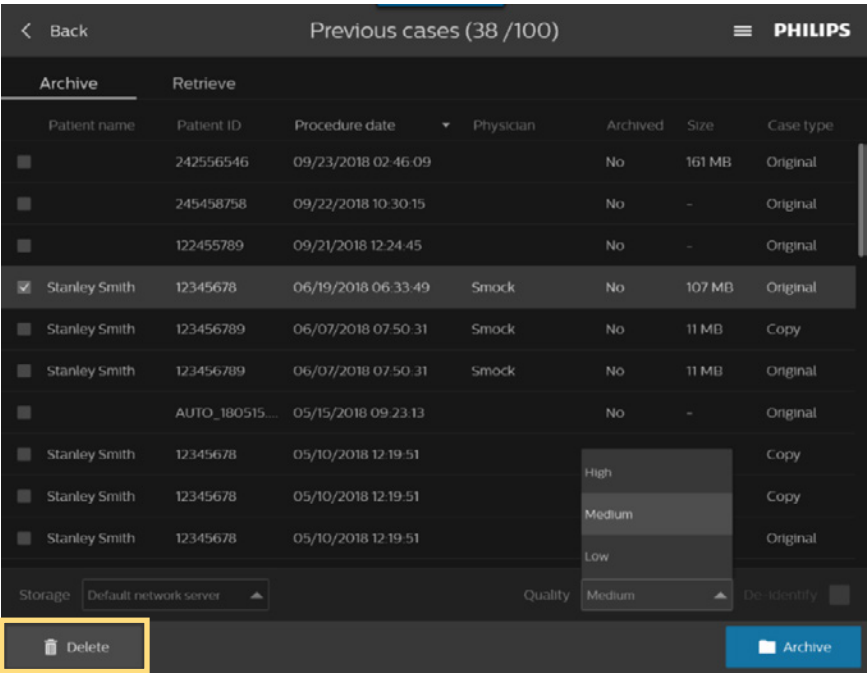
< Back

Previous cases (38 /100)

PHILIPS

Archive

Retrieve

| Patient name | Patient ID | Procedure date | Physician | Archived | Size | Case type |
|---|---|---|---|---|---|---|
| | 242556546 | 09/23/2018 02:46:09 | | No | 161 MB | Original |
| | 245458758 | 09/22/2018 10:30:15 | | No | - | Original |
| | 122455789 | 09/21/2018 12:24:45 | | No | - | Original |
| Stanley Smith | 12345678 | 06/19/2018 06:33:49 | Smock | No | 107 MB | Original |
| Stanley Smith | 123456789 | 06/07/2018 07:50:31 | Smock | No | 11 MB | Copy |
| Stanley Smith | 123456789 | 06/07/2018 07:50:31 | Smock | No | 11 MB | Original |
| | AUTO_180515... | 05/15/2018 09:23:13 | | No | - | Original |
| Stanley Smith | 12345678 | 05/10/2018 12:19:51 | | | | Copy |
| Stanley Smith | 12345678 | 05/10/2018 12:19:51 | | | | Copy |
| Stanley Smith | 12345678 | 05/10/2018 12:19:51 | | | | Original |

High

Medium

Low

Storage Default network server

Quality Medium

De-Identify

Delete

Archive